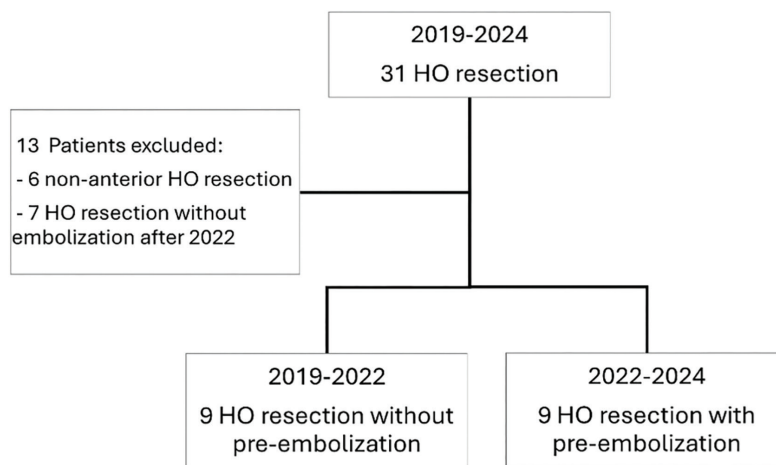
2019-2024
31 HO resection

13 Patients excluded:
- 6 non-anterior HO resection
- 7 HO resection without embolization after 2022

2019-2022
9 HO resection without pre-embolization

2022-2024
9 HO resection with pre-embolization